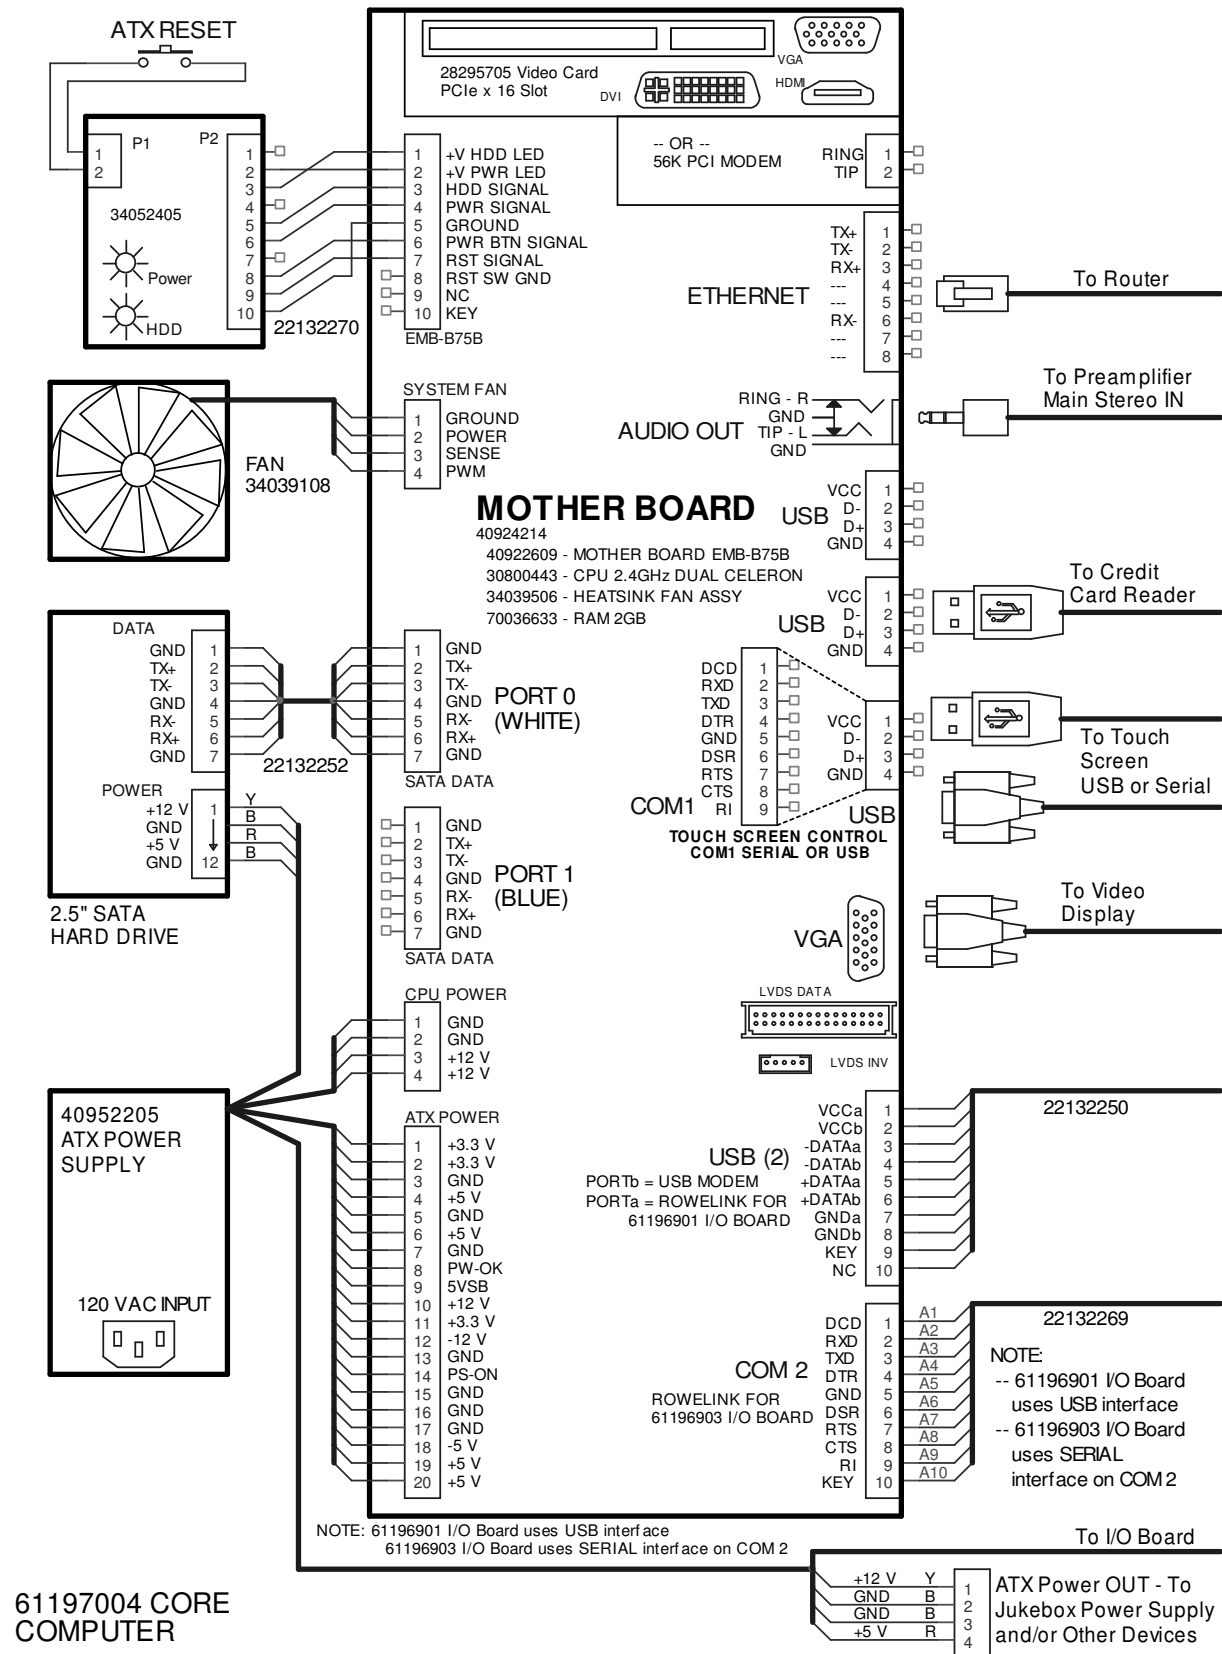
ATX RESET

P1
1
2

P2
1
2
3
4
5
6
7
8
9
10

34052405

Power

HDD

22132270

28295705 Video Card
PCIe x 16 Slot

DVI

VGA

HDMI

-- OR --
56K PCI MODEM

RING 1
TIP 2

1 +V HDD LED
2 +V PWR LED
3 HDD SIGNAL
4 PWR SIGNAL
5 GROUND
6 PWR BTN SIGNAL
7 RST SIGNAL
8 RST SW GND
9 NC
10 KEY

EMB-B75B

ETHERNET

TX+ 1
TX- 2
RX+ 3
--- 4
--- 5
RX- 6
--- 7
--- 8

To Router

SYSTEM FAN
1 GROUND
2 POWER
3 SENSE
4 PWM

FAN
34039108

AUDIO OUT
RING - R
GND
TIP - L
GND

To Preamplifier
Main Stereo IN

MOTHER BOARD
40924214
40922609 - MOTHER BOARD EMB-B75B
30800443 - CPU 2.4GHz DUAL CELERON
34039506 - HEATSINK FAN ASSY
70036633 - RAM 2GB

USB
VCC 1
D- 2
D+ 3
GND 4

USB
VCC 1
D- 2
D+ 3
GND 4

To Credit
Card Reader

DATA
GND 1
TX+ 2
TX- 3
GND 4
RX- 5
RX+ 6
GND 7

22132252

1 GND
2 TX+
3 TX-
4 GND
5 RX-
6 RX+
7 GND

PORT 0
(WHITE)

SATA DATA

DCD 1
RXD 2
TXD 3
DTR 4
GND 5
DSR 6
RTS 7
CTS 8
RI 9

COM1

VCC 1
D- 2
D+ 3
GND 4

USB

To Touch
Screen
USB or Serial

TOUCH SCREEN CONTROL
COM1 SERIAL OR USB

POWER
+12 V 1
GND
+5 V
GND 12

Y
B
R
B

2.5" SATA
HARD DRIVE

1 GND
2 TX+
3 TX-
4 GND
5 RX-
6 RX+
7 GND

PORT 1
(BLUE)

SATA DATA

VGA

To Video
Display

LVDS DATA

LVDS INV

CPU POWER
1 GND
2 GND
3 +12 V
4 +12 V

40952205
ATX POWER
SUPPLY

120 VAC INPUT

ATX POWER
1 +3.3 V
2 +3.3 V
3 GND
4 +5 V
5 GND
6 +5 V
7 GND
8 PW-OK
9 5VSB
10 +12 V
11 +3.3 V
12 -12 V
13 GND
14 PS-ON
15 GND
16 GND
17 GND
18 -5 V
19 +5 V
20 +5 V

USB (2)
PORTb = USB MODEM
PORTa = ROWELINK FOR
61196901 I/O BOARD

VCCa 1
VCCb 2
-DATAa 3
-DATAb 4
+DATAa 5
+DATAb 6
GNDa 7
GNDb 8
KEY 9
NC 10

22132250

COM 2
ROWELINK FOR
61196903 I/O BOARD

DCD 1
RXD 2
TXD 3
DTR 4
GND 5
DSR 6
RTS 7
CTS 8
RI 9
KEY 10

A1
A2
A3
A4
A5
A6
A7
A8
A9
A10

22132269

NOTE:
-- 61196901 I/O Board uses USB interface
-- 61196903 I/O Board uses SERIAL interface on COM 2

NOTE: 61196901 I/O Board uses USB interface
61196903 I/O Board uses SERIAL interface on COM 2

To I/O Board

+12 V Y 1
GND B 2
GND B 3
+5 V R 4

ATX Power OUT - To Jukebox Power Supply and/or Other Devices

61197004 CORE
COMPUTER